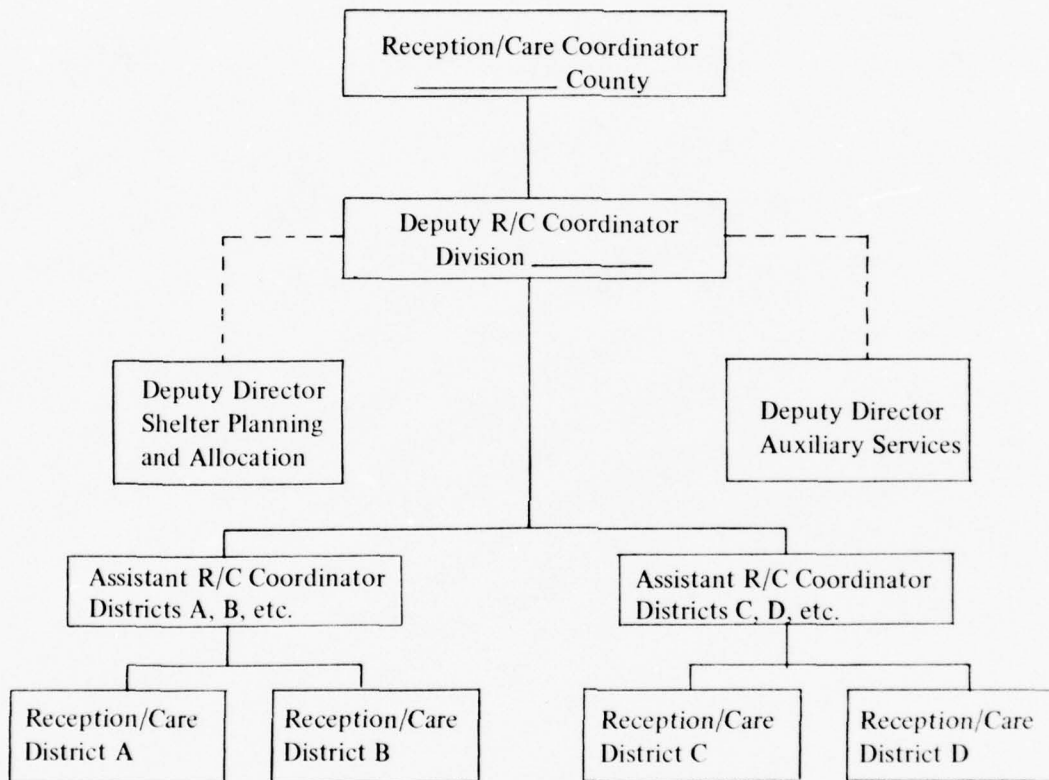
Reception/Care Coordinator
__________ County

Deputy R/C Coordinator
Division ________

Deputy Director
Shelter Planning
and Allocation

Deputy Director
Auxiliary Services

Assistant R/C Coordinator
Districts A, B, etc.

Assistant R/C Coordinator
Districts C, D, etc.

Reception/Care
District A

Reception/Care
District B

Reception/Care
District C

Reception/Care
District D